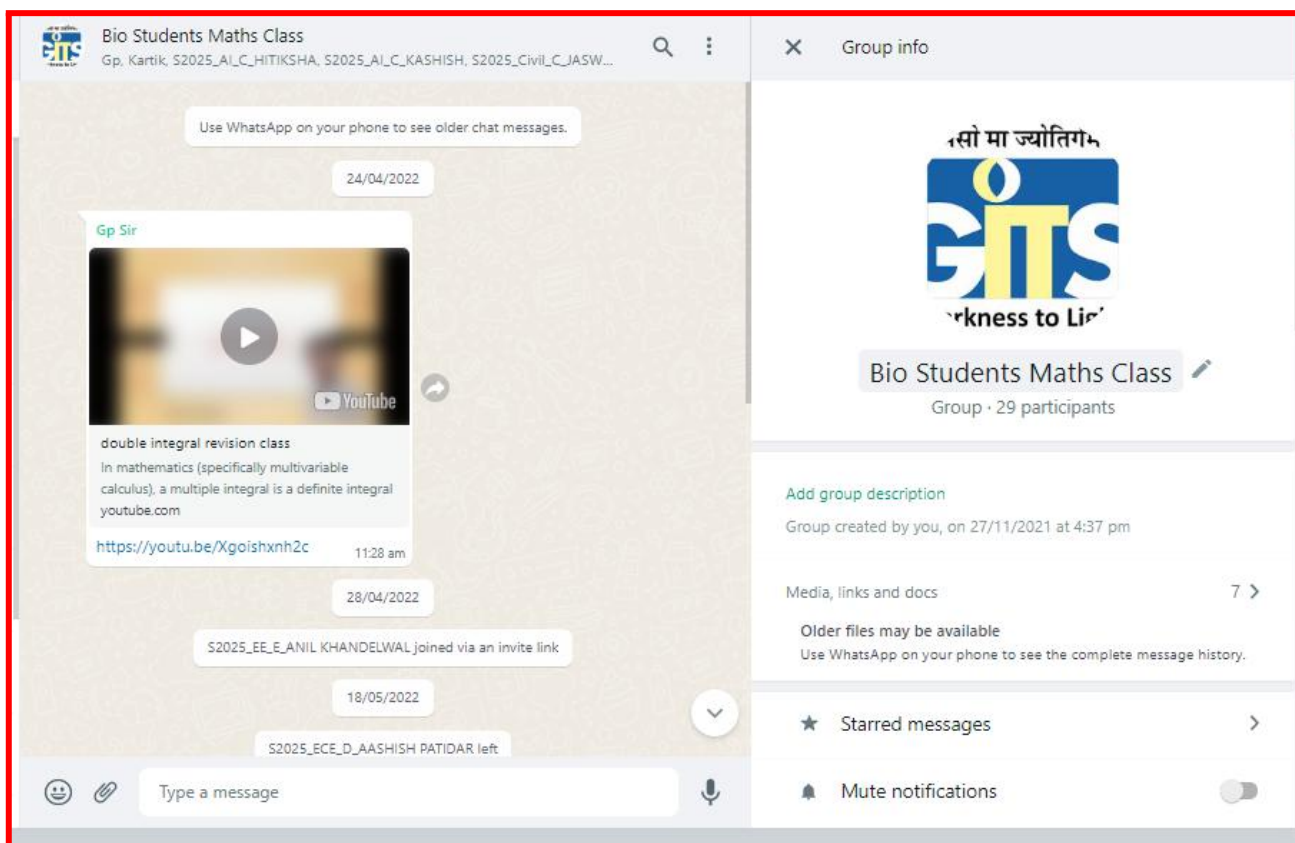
Bio Students Maths Class
Gp, Kartik, S2025_AI_C_HITIKSHA, S2025_AI_C_KASHISH, S2025_Civil_C_JASW...

Use WhatsApp on your phone to see older chat messages.

24/04/2022

Gp Sir

YouTube

double integral revision class
In mathematics (specifically multivariable calculus), a multiple integral is a definite integral
youtube.com

https://youtu.be/Xgoishxnh2c 11:28 am

28/04/2022

S2025_EE_E_ANIL KHANDELWAL joined via an invite link

18/05/2022

S2025_ECE_D_AASHISH PATIDAR left

Type a message

Group info

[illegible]सो मा ज्योतिगम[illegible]

GITS

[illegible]rkness to Li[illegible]

Bio Students Maths Class

Group · 29 participants

Add group description

Group created by you, on 27/11/2021 at 4:37 pm

Media, links and docs 7

Older files may be available
Use WhatsApp on your phone to see the complete message history.

Starred messages

Mute notifications